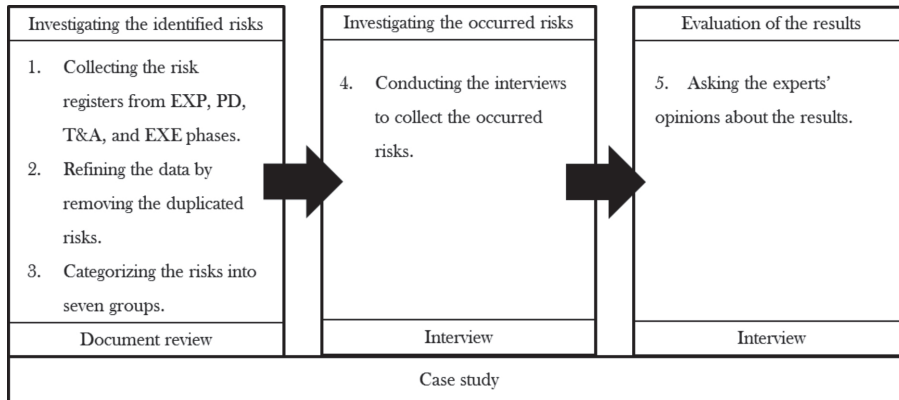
Investigating the identified risks

1. Collecting the risk registers from EXP, PD, T&A, and EXE phases.
2. Refining the data by removing the duplicated risks.
3. Categorizing the risks into seven groups.

Document review

Investigating the occurred risks

4. Conducting the interviews to collect the occurred risks.

Interview

Evaluation of the results

5. Asking the experts' opinions about the results.

Interview

Case study